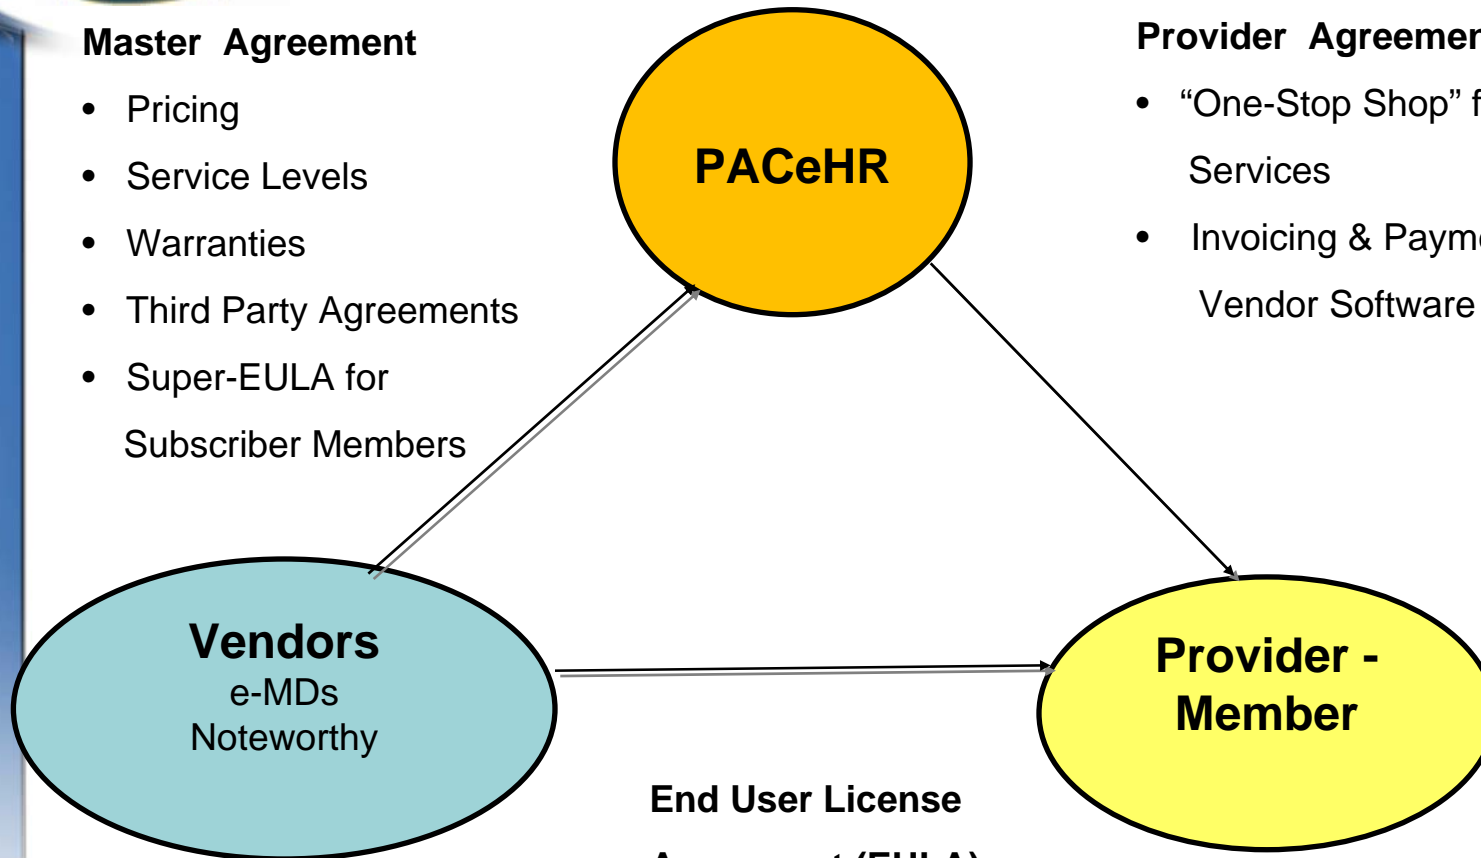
Master Agreement

- Pricing
- Service Levels
- Warranties
- Third Party Agreements
- Super-EULA for Subscriber Members

PACeHR

Provider Agreemen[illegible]

- "One-Stop Shop" f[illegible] Services
- Invoicing & Paym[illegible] Vendor Software

Vendors
e-MDs
Noteworthy

Provider - Member

End User License
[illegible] (EULA)